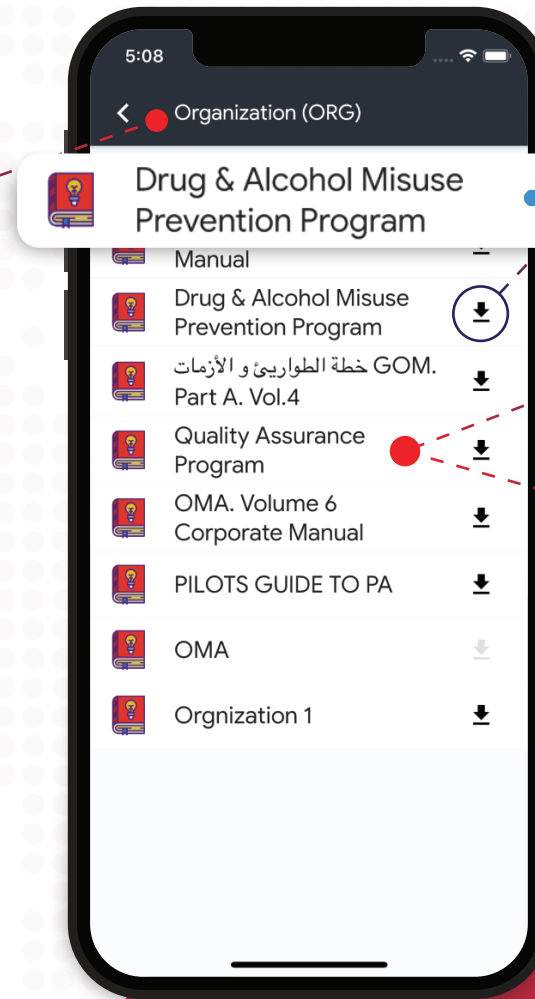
5:08

Organization (ORG)

Drug & Alcohol Misuse Prevention Program

Manual

Drug & Alcohol Misuse Prevention Program

خطة الطواريئ و الأزمات GOM. Part A. Vol.4

Quality Assurance Program

OMA. Volume 6 Corporate Manual

PILOTS GUIDE TO PA

OMA

Orgnization 1